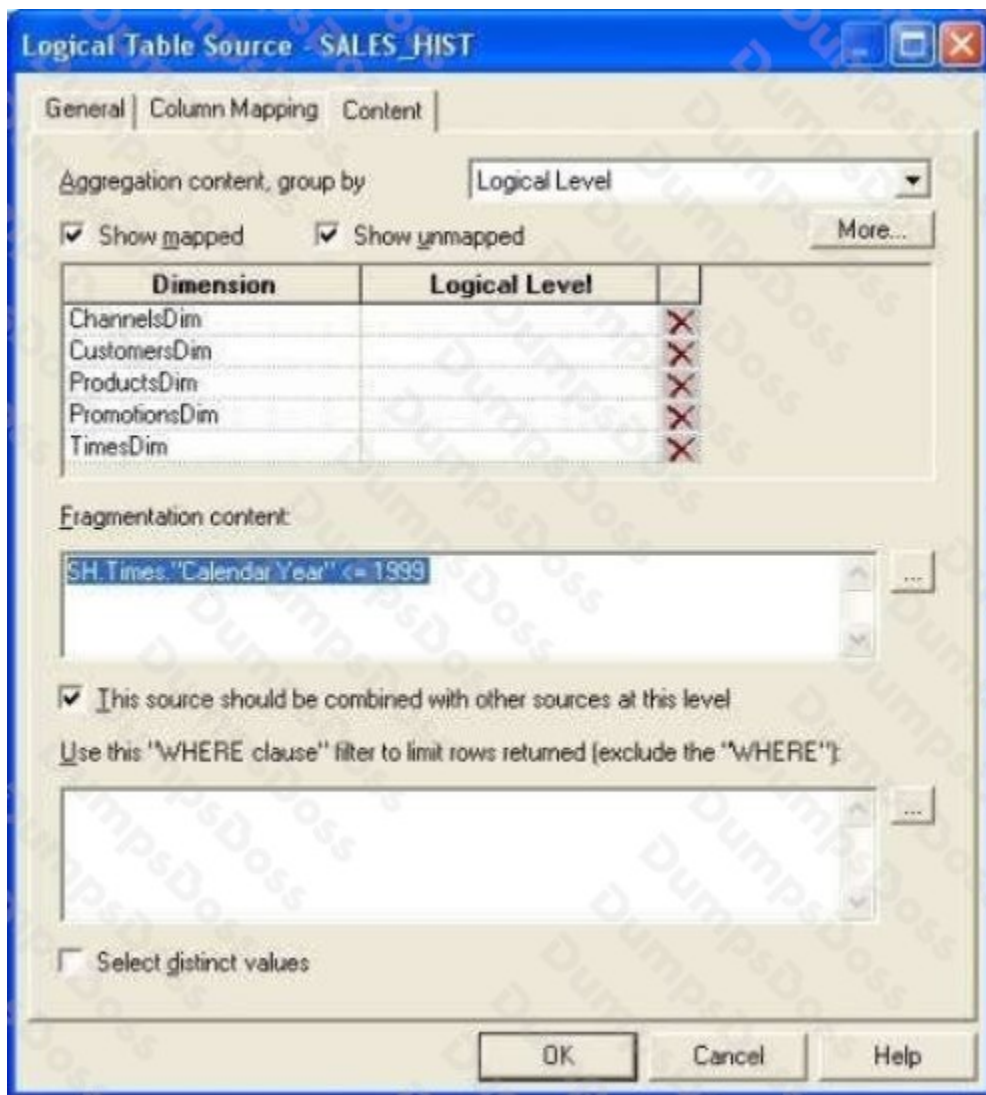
Logical Table Source - SALES_HIST

General | Column Mapping | Content

Aggregation content, group by
Logical Level

Show mapped
Show unmapped
More...

| Dimension | Logical Level | |
|---|---|---|
| ChannelsDim | | |
| CustomersDim | | |
| ProductsDim | | |
| PromotionsDim | | |
| TimesDim | | |

Fragmentation content:

SH.Times."Calendar Year" <= 1999

...

This source should be combined with other sources at this level

Use this "WHERE clause" filter to limit rows returned (exclude the "WHERE"):

...

Select distinct values

OK
Cancel
Help

DumpsDoss